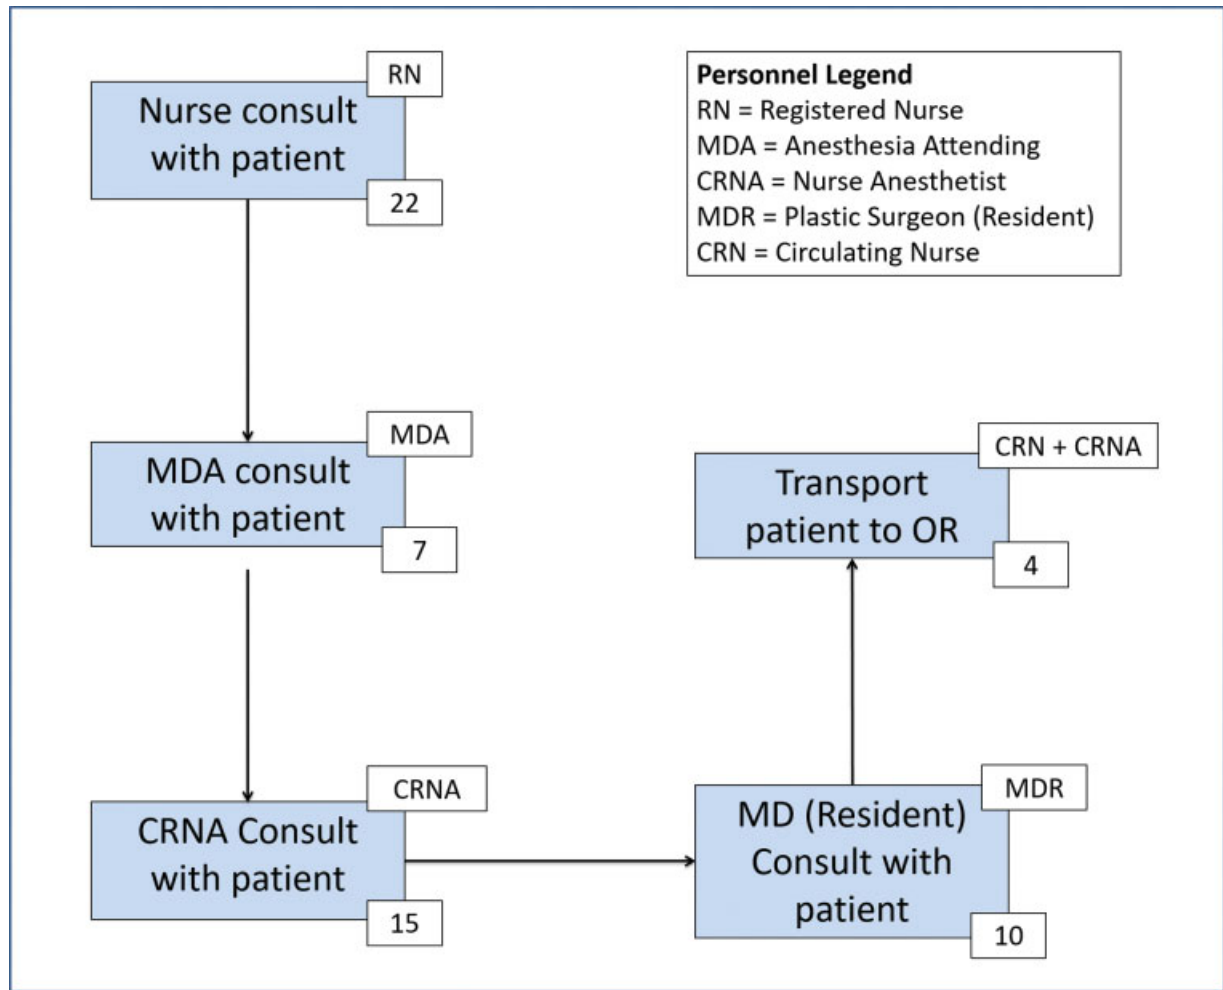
RN
Nurse consult with patient
22

Personnel Legend
RN = Registered Nurse
MDA = Anesthesia Attending
CRNA = Nurse Anesthetist
MDR = Plastic Surgeon (Resident)
CRN = Circulating Nurse

MDA
MDA consult with patient
7

CRN + CRNA
Transport patient to OR
4

CRNA
CRNA Consult with patient
15

MDR
MD (Resident) Consult with patient
10